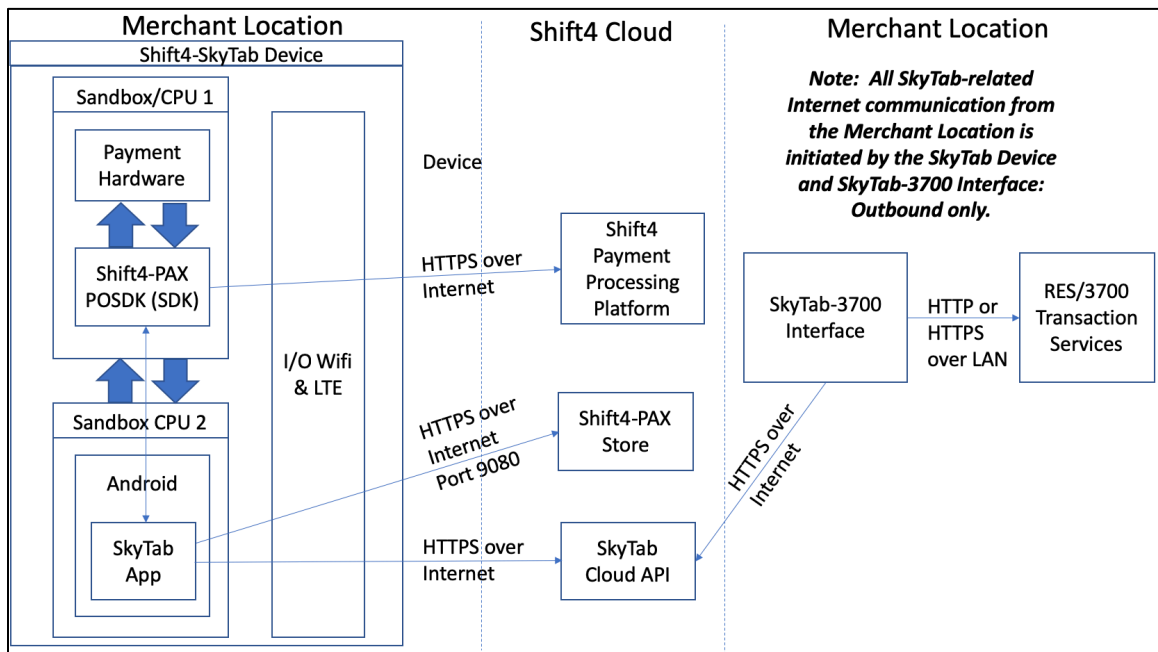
Merchant Location

Shift4-SkyTab Device

Sandbox/CPU 1

Payment Hardware

Shift4-PAX POSDK (SDK)

I/O Wifi & LTE

Sandbox CPU 2

Android

SkyTab App

Shift4 Cloud

Device

HTTPS over Internet

Shift4 Payment Processing Platform

HTTPS over Internet Port 9080

Shift4-PAX Store

HTTPS over Internet

SkyTab Cloud API

Merchant Location

**Note: All SkyTab-related Internet communication from the Merchant Location is initiated by the SkyTab Device and SkyTab-3700 Interface: Outbound only.**

SkyTab-3700 Interface

HTTP or HTTPS over LAN

RES/3700 Transaction Services

HTTPS over Internet